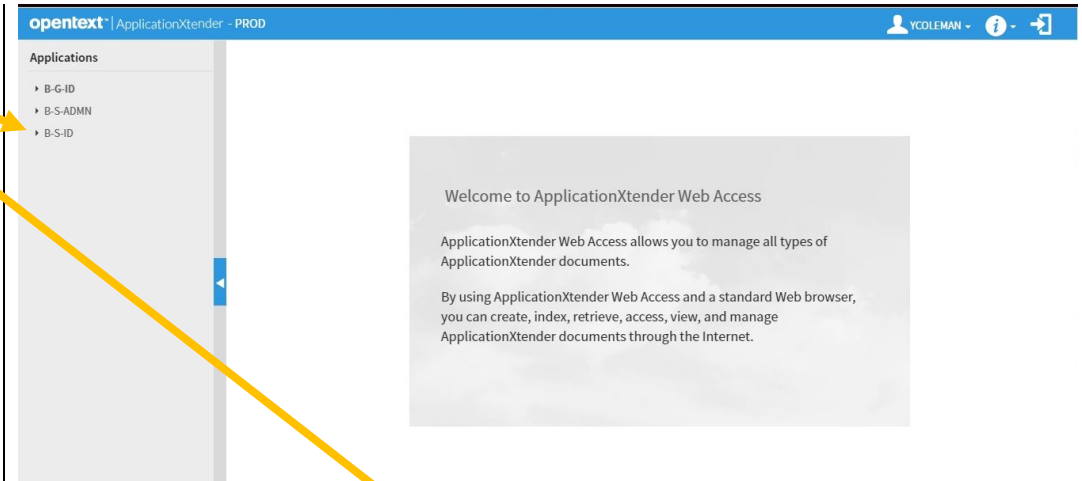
opentext™ | ApplicationXtender - PROD

YCOLEMAN

Applications

B-G-ID

B-S-ADMN

B-S-ID

Welcome to ApplicationXtender Web Access

ApplicationXtender Web Access allows you to manage all types of ApplicationXtender documents.

By using ApplicationXtender Web Access and a standard Web browser, you can create, index, retrieve, access, view, and manage ApplicationXtender documents through the Internet.